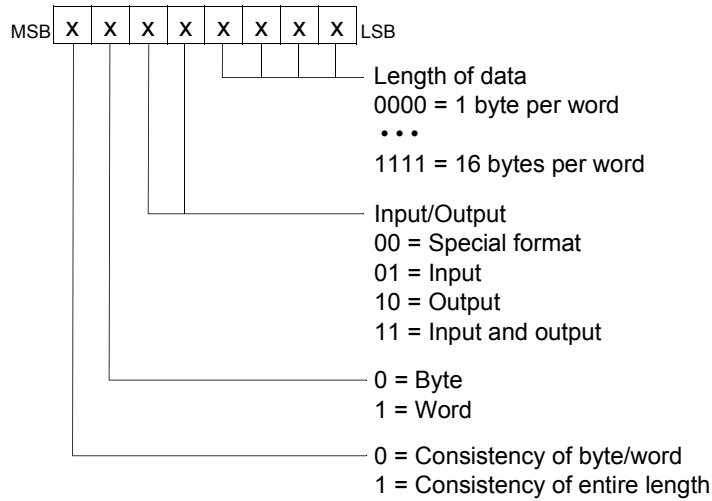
MSB x x x x x x x x LSB

Length of data
0000 = 1 byte per word
• • •
1111 = 16 bytes per word

Input/Output
00 = Special format
01 = Input
10 = Output
11 = Input and output

0 = Byte
1 = Word

0 = Consistency of byte/word
1 = Consistency of entire length